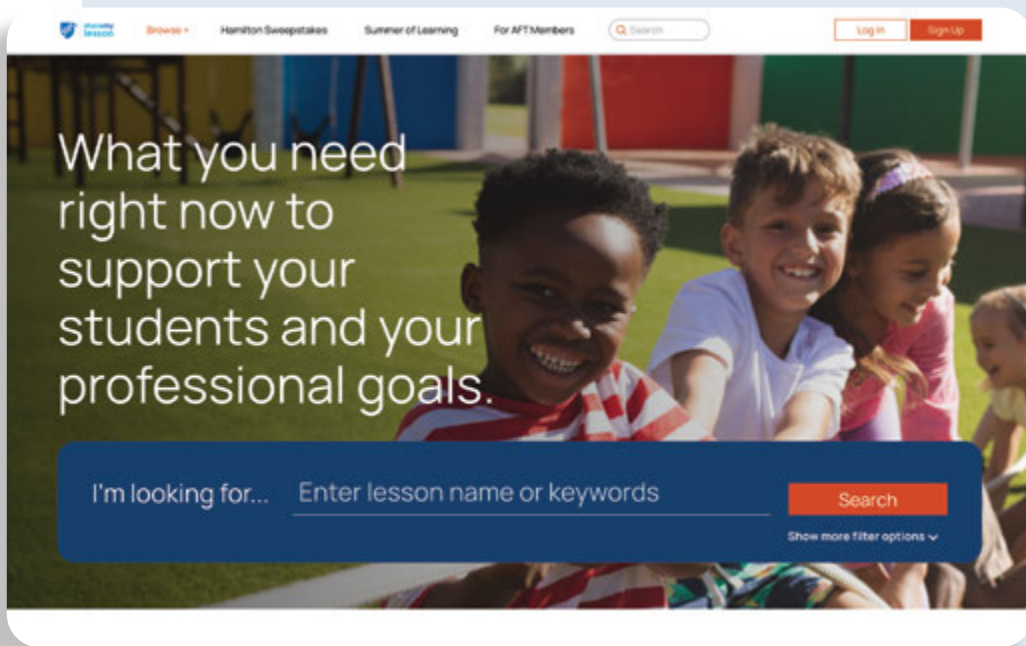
share my lesson

Browse

Hamilton Sweepstakes

Summer of Learning

For AFT Members

Search

Log In

Sign Up

What you need right now to support your students and your professional goals.

I'm looking for...

Enter lesson name or keywords

Search

Show more filter options